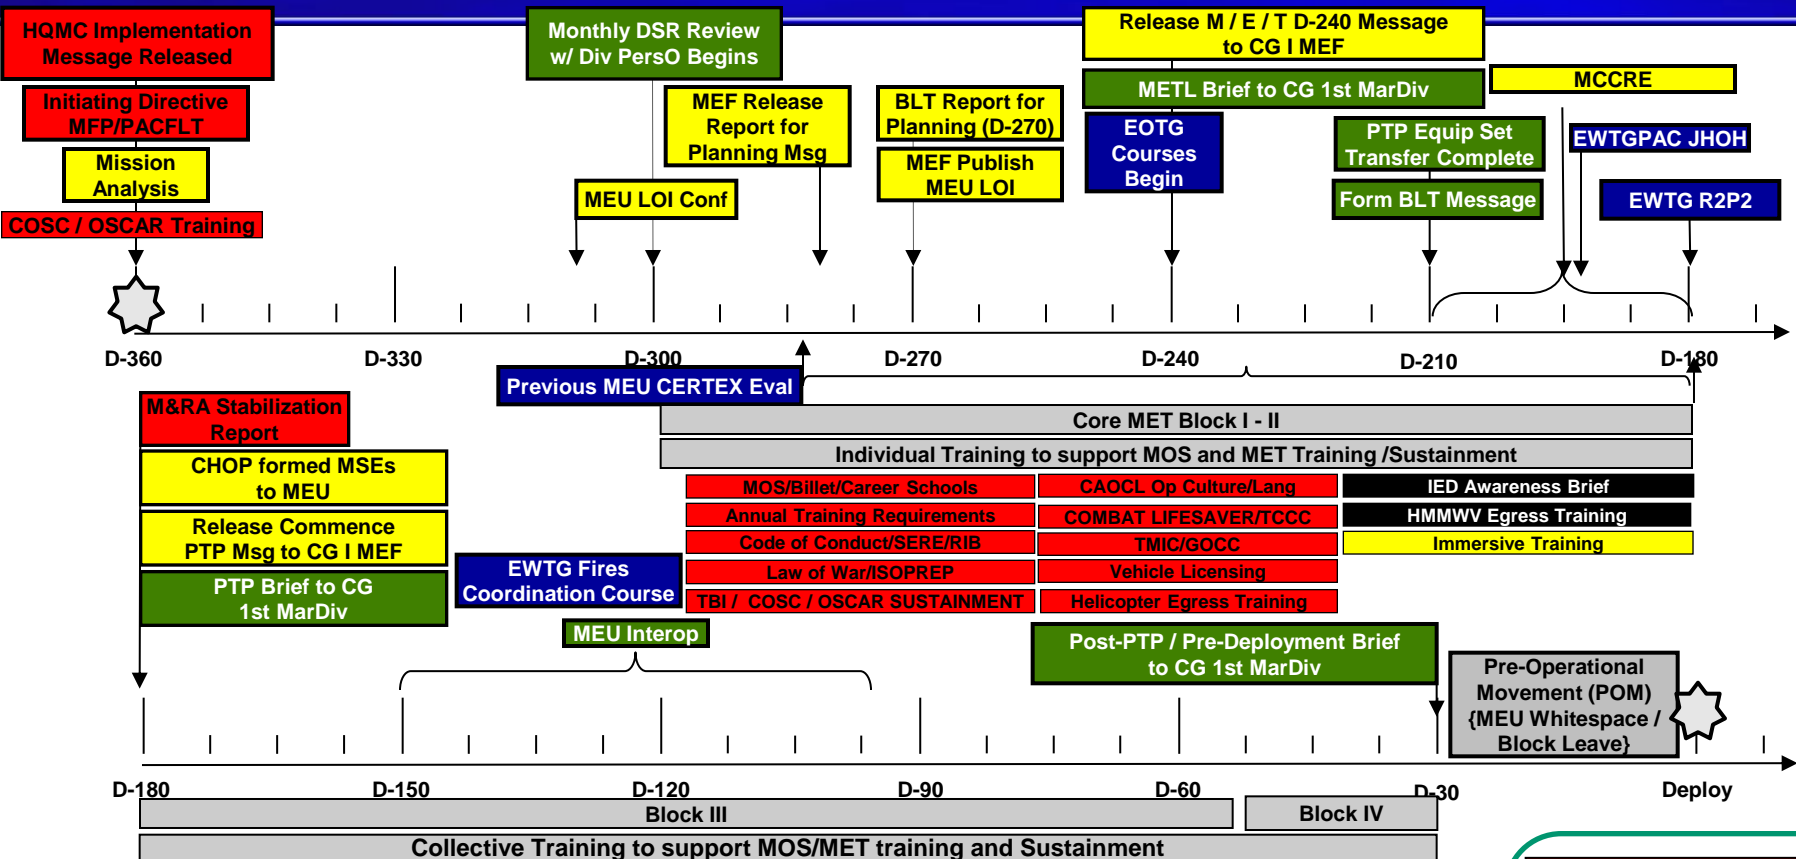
HQMC Implementation Message Released

Initiating Directive MFP/PACFLT

Mission Analysis

COSC / OSCAR Training

Monthly DSR Review w/ Div PersO Begins

MEF Release Report for Planning Msg

MEU LOI Conf

BLT Report for Planning (D-270)

MEF Publish MEU LOI

Release M / E / T D-240 Message to CG I MEF

METL Brief to CG 1st MarDiv

EOTG Courses Begin

MCCRE

PTP Equip Set Transfer Complete

Form BLT Message

EWTGPAC JHOH

EWTG R2P2

D-360

D-330

D-300

D-270

D-240

D-210

D-180

Previous MEU CERTEX Eval

M&RA Stabilization Report

CHOP formed MSEs to MEU

Release Commence PTP Msg to CG I MEF

PTP Brief to CG 1st MarDiv

Core MET Block I - II

Individual Training to support MOS and MET Training /Sustainment

MOS/Billet/Career Schools

Annual Training Requirements

Code of Conduct/SERE/RIB

Law of War/ISOPREP

TBI / COSC / OSCAR SUSTAINMENT

CAOCL Op Culture/Lang

COMBAT LIFESAVER/TCCC

TMIC/GOCC

Vehicle Licensing

Helicopter Egress Training

IED Awareness Brief

HMMWV Egress Training

Immersive Training

EWTG Fires Coordination Course

MEU Interop

Post-PTP / Pre-Deployment Brief to CG 1st MarDiv

Pre-Operational Movement (POM) {MEU Whitespace / Block Leave}

D-180

D-150

D-120

D-90

D-60

D-30

Deploy

Block III

Block IV

Collective Training to support MOS/MET training and Sustainment